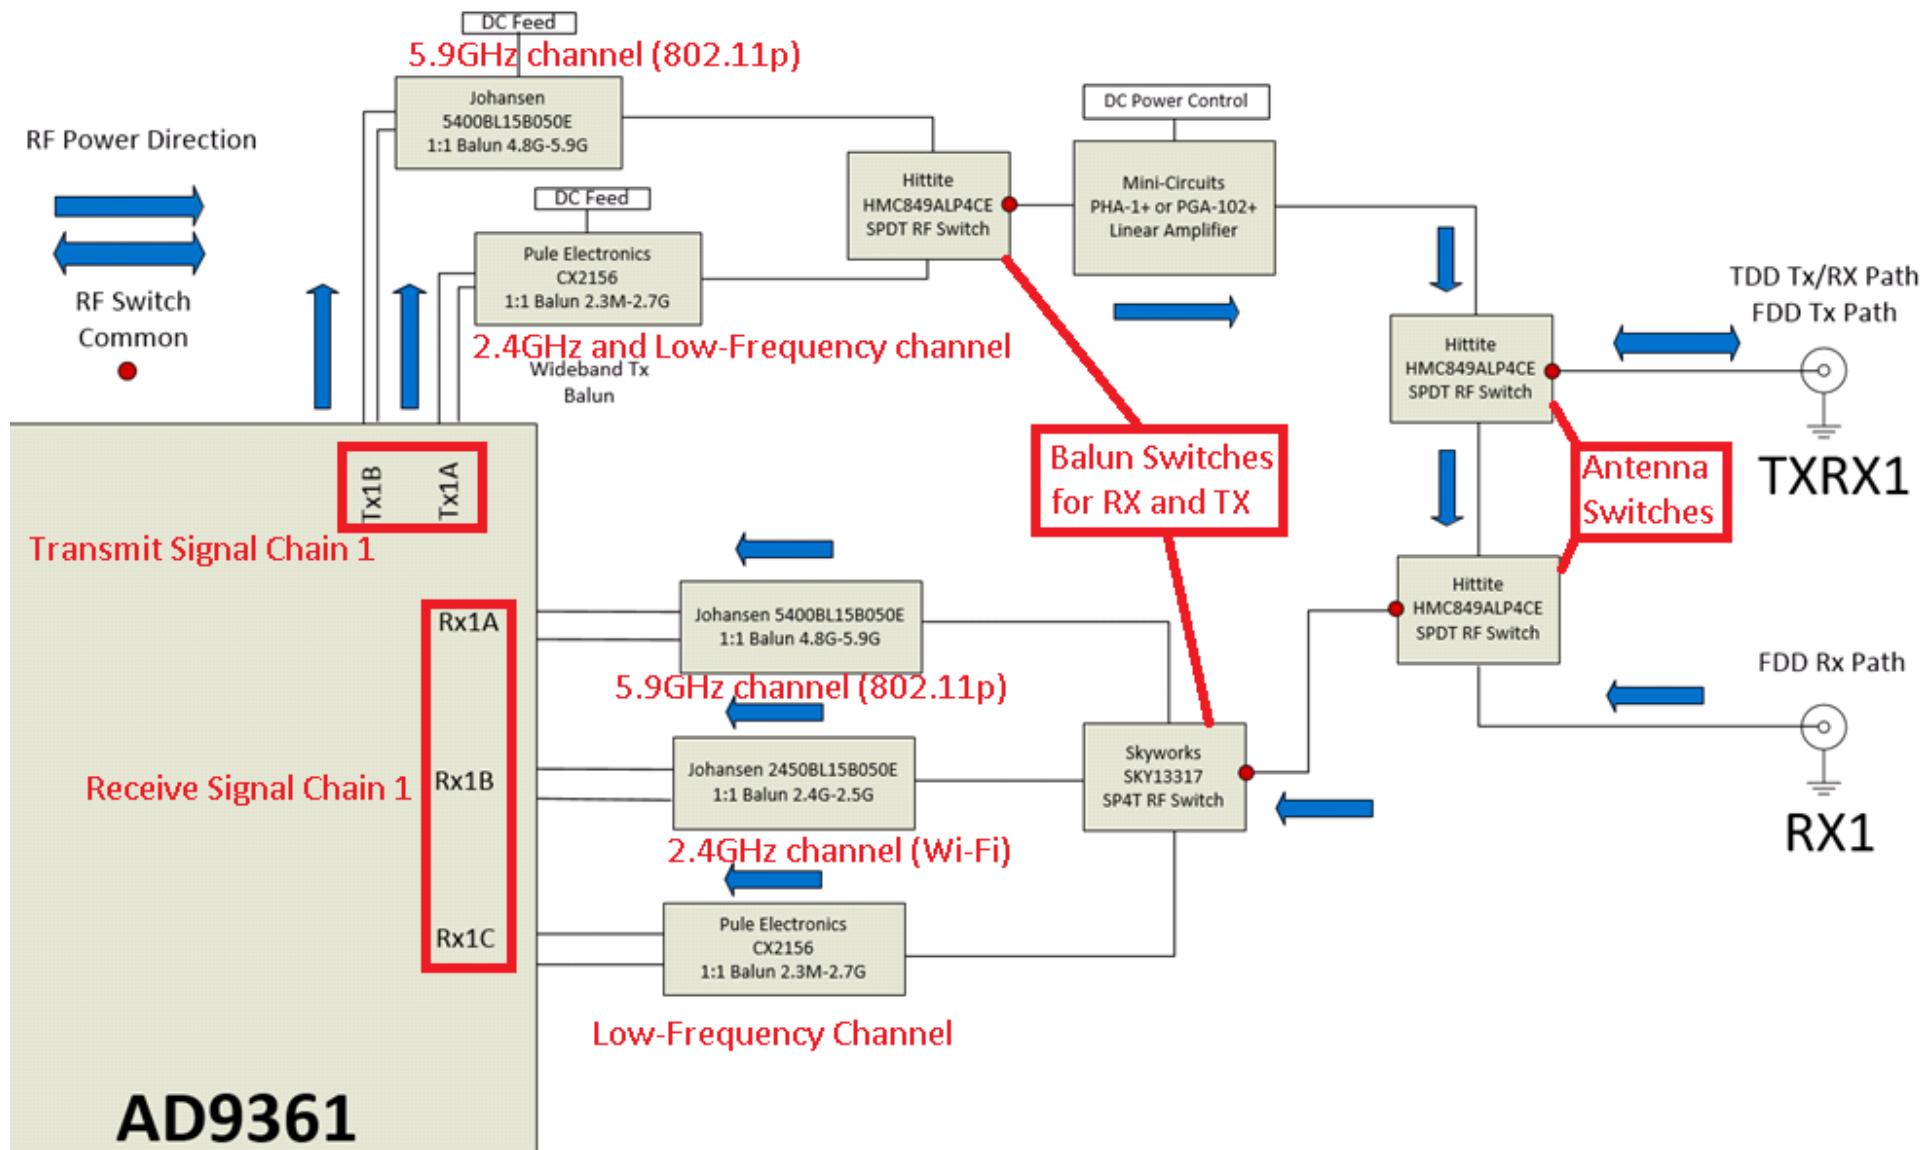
DC Feed
5.9GHz channel (802.11p)
Johansen 5400BL15B050E 1:1 Balun 4.8G-5.9G

RF Power Direction

RF Switch Common

DC Feed
Pule Electronics CX2156 1:1 Balun 2.3M-2.7G
2.4GHz and Low-Frequency channel
Wideband Tx Balun

Hittite HMC849ALP4CE SPDT RF Switch

DC Power Control
Mini-Circuits PHA-1+ or PGA-102+ Linear Amplifier

TDD Tx/RX Path
FDD Tx Path

Hittite HMC849ALP4CE SPDT RF Switch

TXRX1

Balun Switches for RX and TX

Antenna Switches

Tx1B
Tx1A
Transmit Signal Chain 1

Hittite HMC849ALP4CE SPDT RF Switch

Rx1A
Johansen 5400BL15B050E 1:1 Balun 4.8G-5.9G
5.9GHz channel (802.11p)

FDD Rx Path

Receive Signal Chain 1
Rx1B
Johansen 2450BL15B050E 1:1 Balun 2.4G-2.5G
Skyworks SKY13317 SP4T RF Switch

RX1

2.4GHz channel (Wi-Fi)

Rx1C
Pule Electronics CX2156 1:1 Balun 2.3M-2.7G

Low-Frequency Channel

AD9361